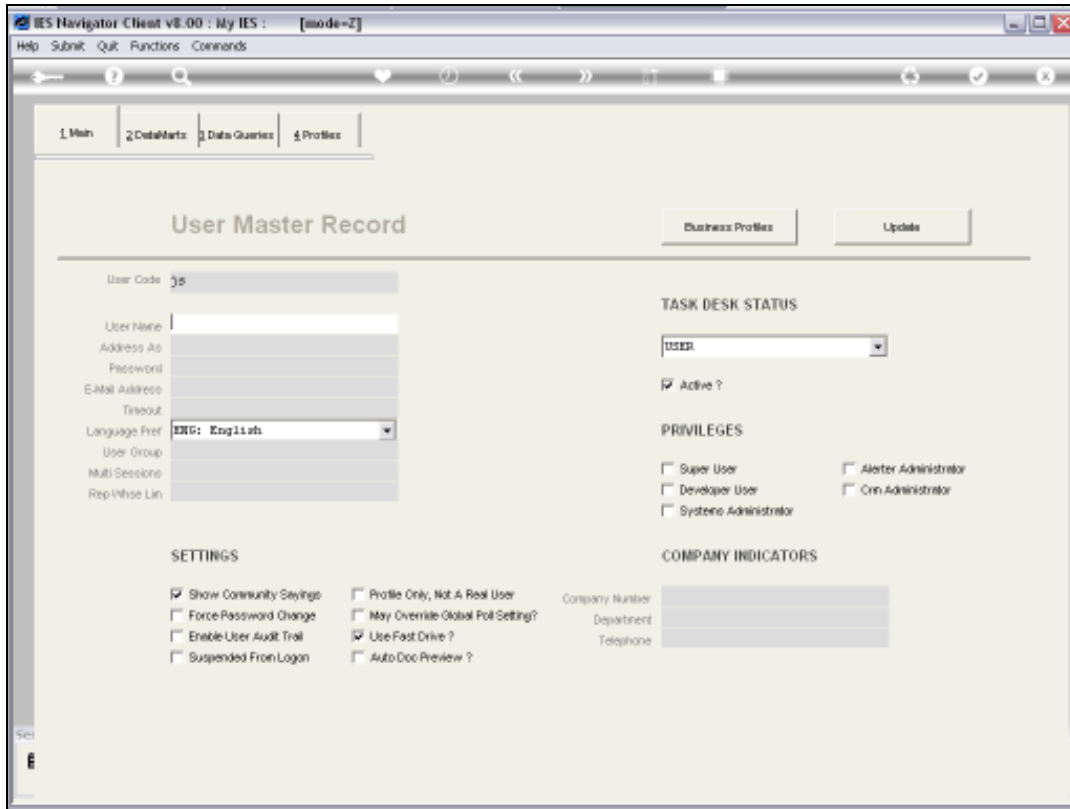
IES Navigator Client v8.00 : My IES : [mode=Z]

Help Submit Quit Functions Commands

1 Main | 2 DataMarts | 3 Data Queries | 4 Profiles

User Master Record

Business Profiles

Update

User Code 38

User Name

Address As

Password

E-Mail Address

Timeout

Language Pref ENG: English

User Group

Multi Sessions

Rep Whse Lin

TASK DESK STATUS

USER

Active ?

PRIVILEGES

Super User

Alerter Administrator

Developer User

Crm Administrator

Systems Administrator

SETTINGS

Show Community Sayings

Force Password Change

Enable User Audit Trail

Suspended From Logon

Profile Only, Not A Real User

May Override Global Poll Setting?

Use Fast Drive ?

Auto Doc Preview ?

COMPANY INDICATORS

Company Number

Department

Telephone